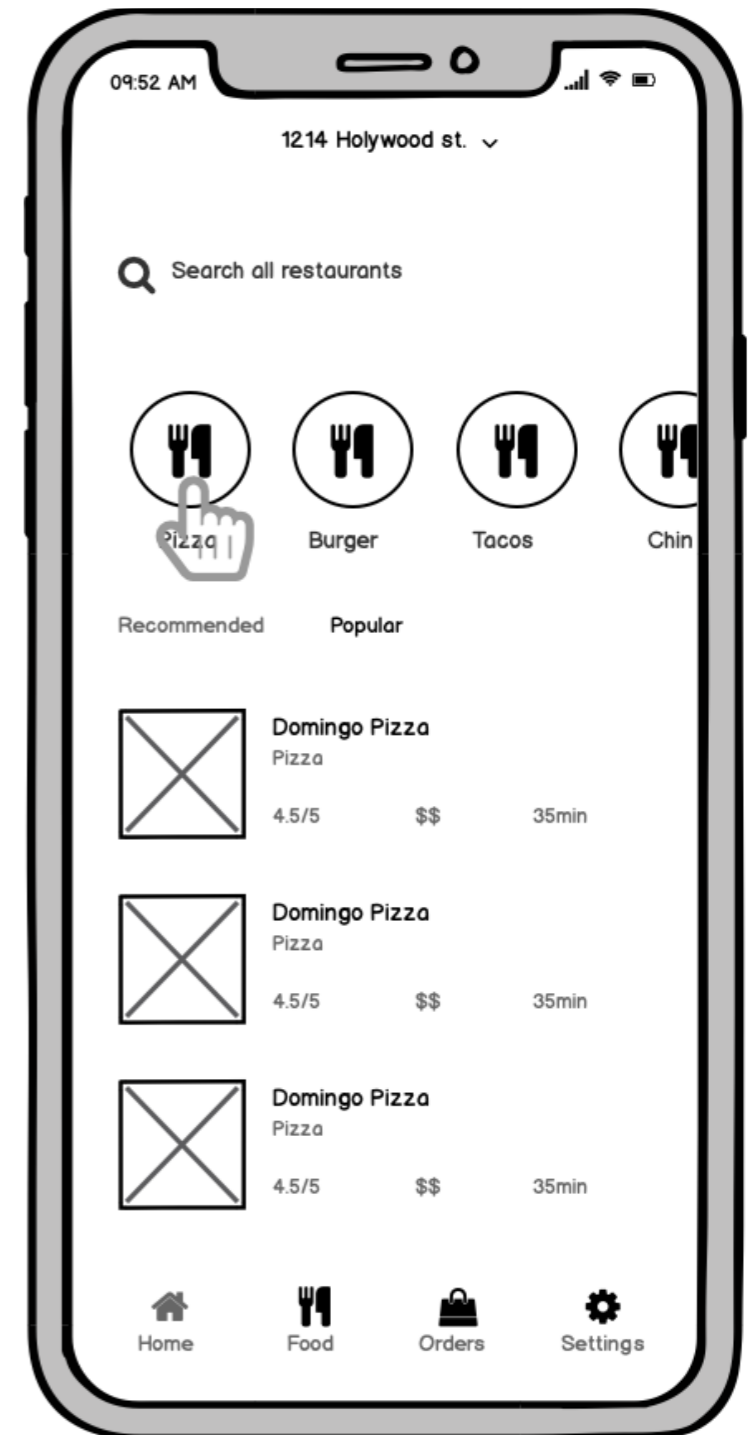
09:52 AM

1214 Holywood st.

Search all restaurants

Pizza

Burger

Tacos

Chin

Recommended

Popular

Domingo Pizza
Pizza
4.5/5 $$ 35min

Domingo Pizza
Pizza
4.5/5 $$ 35min

Domingo Pizza
Pizza
4.5/5 $$ 35min

Home

Food

Orders

Settings